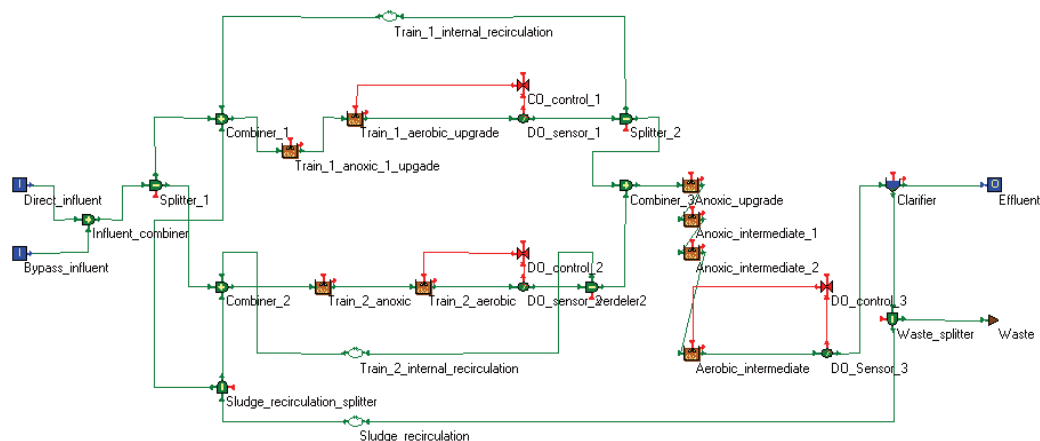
Train_1_internal_recirculation

CO_control_1

Combiner_1

Train_1_aerobic_upgrade

DO_sensor_1

Splitter_2

Train_1_anoxic_1_upgade

I

Direct_influent

Splitter_1

Combiner_3

Anoxic_upgrade

Clarifier

O

Effluent

Influent_combiner

Anoxic_intermediate_1

I

Bypass_influent

DO_control_2

Anoxic_intermediate_2

Combiner_2

Train_2_anoxic

Train_2_aerobic

DO_sensor_2

Verdeler2

DO_control_3

Waste_splitter

Waste

Train_2_internal_recirculation

Aerobic_intermediate

DO_Sensor_3

Sludge_recirculation_splitter

Sludge_recirculation